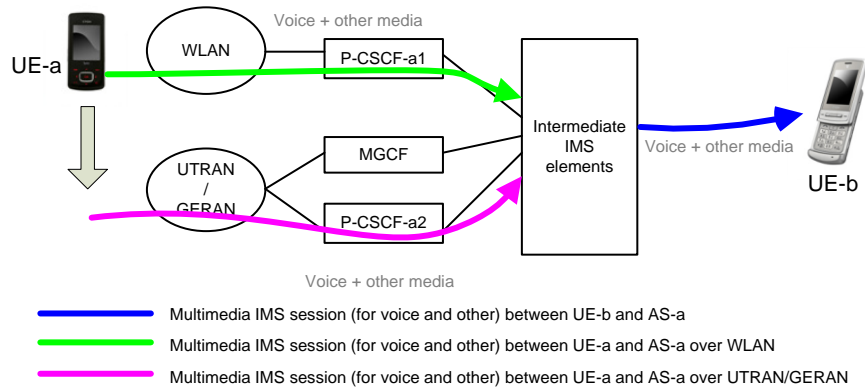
Voice + other media

UE-a

WLAN

P-CSCF-a1

Intermediate IMS elements

Voice + other media

UE-b

MGCF

UTRAN / GERAN

P-CSCF-a2

Voice + other media

Multimedia IMS session (for voice and other) between UE-b and AS-a

Multimedia IMS session (for voice and other) between UE-a and AS-a over WLAN

Multimedia IMS session (for voice and other) between UE-a and AS-a over UTRAN/GERAN